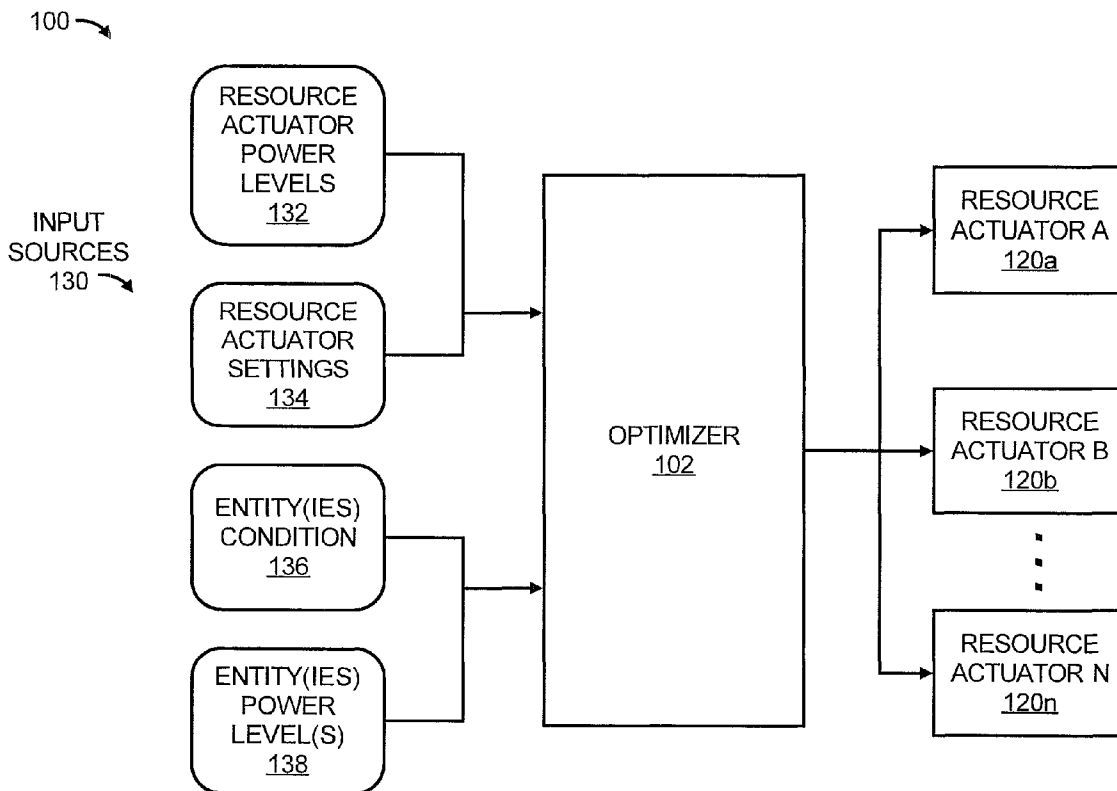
100

INPUT SOURCES 130

RESOURCE ACTUATOR POWER LEVELS 132

RESOURCE ACTUATOR SETTINGS 134

ENTITY(IES) CONDITION 136

ENTITY(IES) POWER LEVEL(S) 138

OPTIMIZER 102

RESOURCE ACTUATOR A 120a

RESOURCE ACTUATOR B 120b

RESOURCE ACTUATOR N 120n